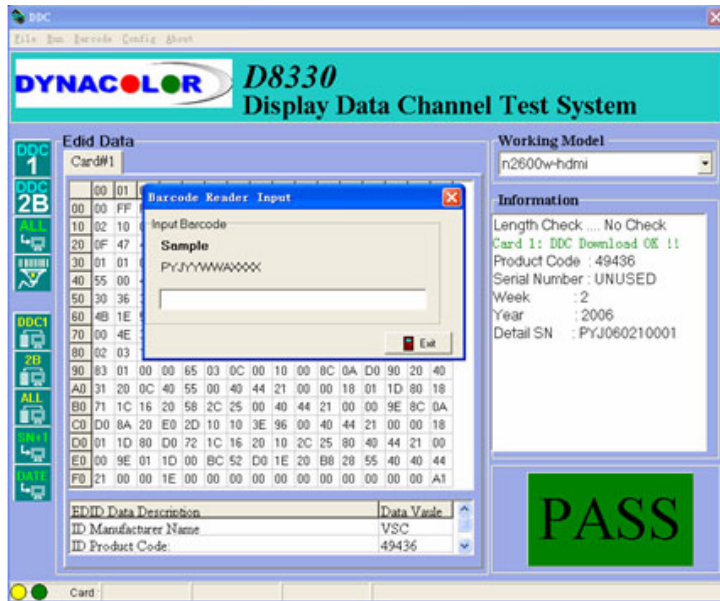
DDC

File Run Barcode Config About

DYNACOLOR

D8330
Display Data Channel Test System

DDC 1
DDC 2B
ALL
DDC1
2B
ALL
SN+1
DATE

Edid Data

Card#1

| | 00 | 01 | | | | | | | | | | | | | | |
|---|---|---|---|---|---|---|---|---|---|---|---|---|---|---|---|---|
| 00 | 00 | FF | | | | | | | | | | | | | | |
| 10 | 02 | 10 | | | | | | | | | | | | | | |
| 20 | 0F | 47 | | | | | | | | | | | | | | |
| 30 | 01 | 01 | | | | | | | | | | | | | | |
| 40 | 55 | 00 | | | | | | | | | | | | | | |
| 50 | 30 | 36 | | | | | | | | | | | | | | |
| 60 | 4B | 1E | | | | | | | | | | | | | | |
| 70 | 00 | 4E | | | | | | | | | | | | | | |
| 80 | 02 | 03 | | | | | | | | | | | | | | |
| 90 | 83 | 01 | 00 | 00 | 65 | 03 | 0C | 00 | 10 | 00 | 8C | 0A | D0 | 90 | 20 | 40 |
| A0 | 31 | 20 | 0C | 40 | 55 | 00 | 40 | 44 | 21 | 00 | 00 | 18 | 01 | 1D | 80 | 18 |
| B0 | 71 | 1C | 16 | 20 | 58 | 2C | 25 | 00 | 40 | 44 | 21 | 00 | 00 | 9E | 8C | 0A |
| C0 | D0 | 8A | 20 | E0 | 2D | 10 | 10 | 3E | 96 | 00 | 40 | 44 | 21 | 00 | 00 | 18 |
| D0 | 01 | 1D | 80 | D0 | 72 | 1C | 16 | 20 | 10 | 2C | 25 | 80 | 40 | 44 | 21 | 00 |
| E0 | 00 | 9E | 01 | 1D | 00 | BC | 52 | D0 | 1E | 20 | B8 | 28 | 55 | 40 | 40 | 44 |
| F0 | 21 | 00 | 00 | 1E | 00 | 00 | 00 | 00 | 00 | 00 | 00 | 00 | 00 | 00 | 00 | A1 |

Barcode Reader Input
Input Barcode
Sample
PYJYYWWAXXXX
Exit

| EDID Data Description | Data Vaule |
|---|---|
| ID Manufacturer Name | VSC |
| ID Product Code: | 49436 |

Working Model
n2600w-hdmi

Information
Length Check .... No Check
Card 1: DDC Download OK !!
Product Code : 49436
Serial Number : UNUSED
Week : 2
Year : 2006
Detail SN : PYJ060210001

PASS

Card